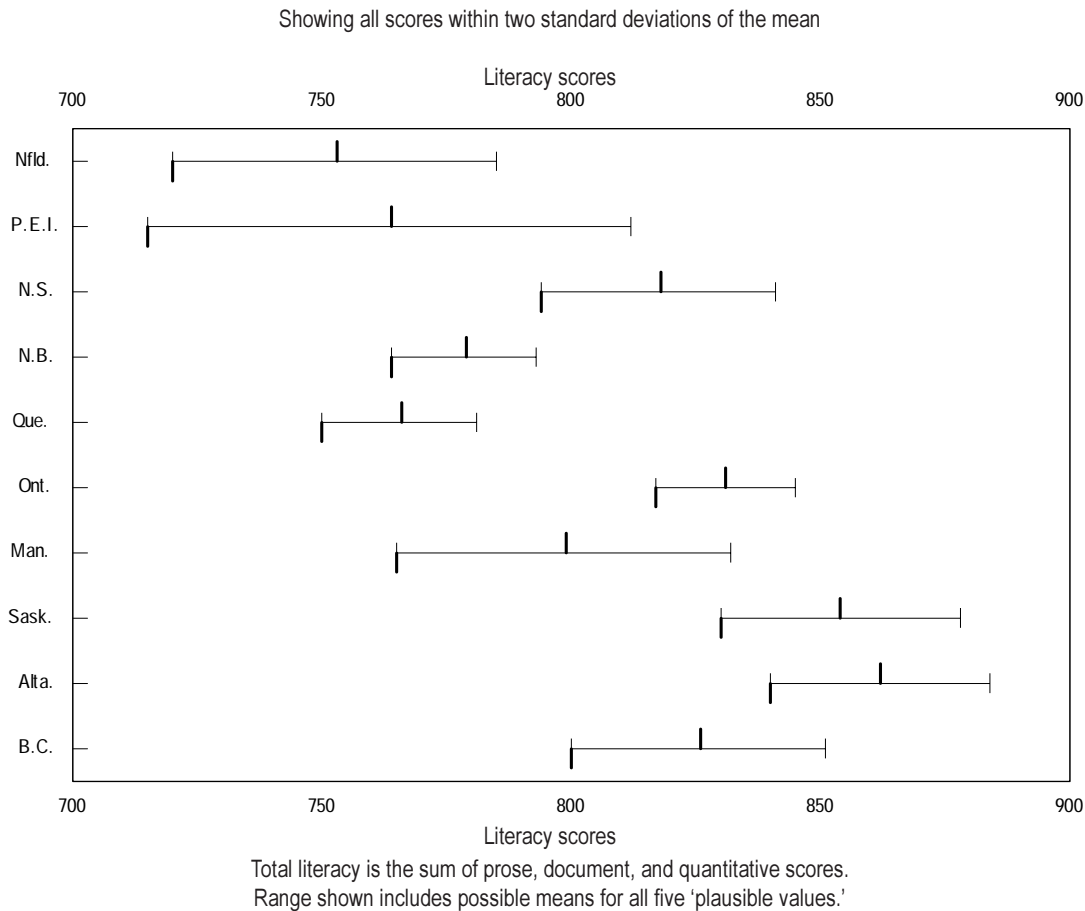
Showing all scores within two standard deviations of the mean

Literacy scores

700 750 800 850 900

Nfld.

P.E.I.

N.S.

N.B.

Que.

Ont.

Man.

Sask.

Alta.

B.C.

700 750 800 850 900

Literacy scores

Total literacy is the sum of prose, document, and quantitative scores.
Range shown includes possible means for all five 'plausible values.'